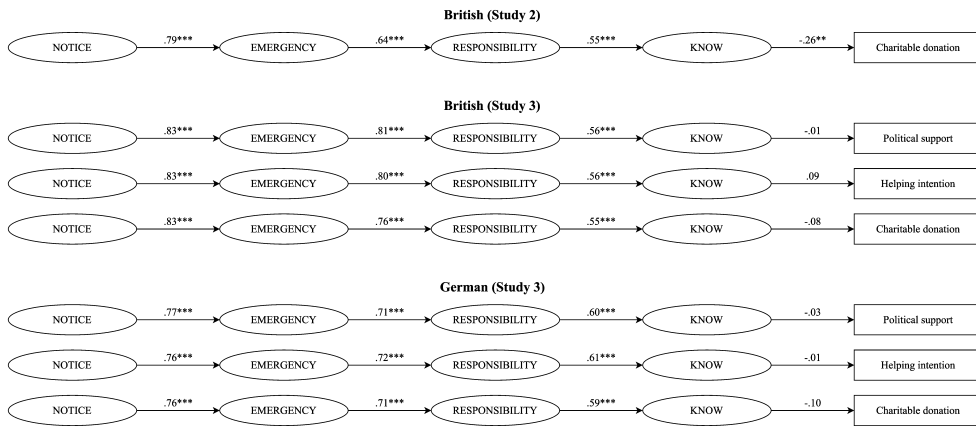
British (Study 2)

NOTICE .79*** EMERGENCY .64*** RESPONSIBILITY .55*** KNOW -.26** Charitable donation

British (Study 3)

NOTICE .83*** EMERGENCY .81*** RESPONSIBILITY .56*** KNOW -.01 Political support

NOTICE .83*** EMERGENCY .80*** RESPONSIBILITY .56*** KNOW .09 Helping intention

NOTICE .83*** EMERGENCY .76*** RESPONSIBILITY .55*** KNOW -.08 Charitable donation

German (Study 3)

NOTICE .77*** EMERGENCY .71*** RESPONSIBILITY .60*** KNOW -.03 Political support

NOTICE .76*** EMERGENCY .72*** RESPONSIBILITY .61*** KNOW -.01 Helping intention

NOTICE .76*** EMERGENCY .71*** RESPONSIBILITY .59*** KNOW -.10 Charitable donation